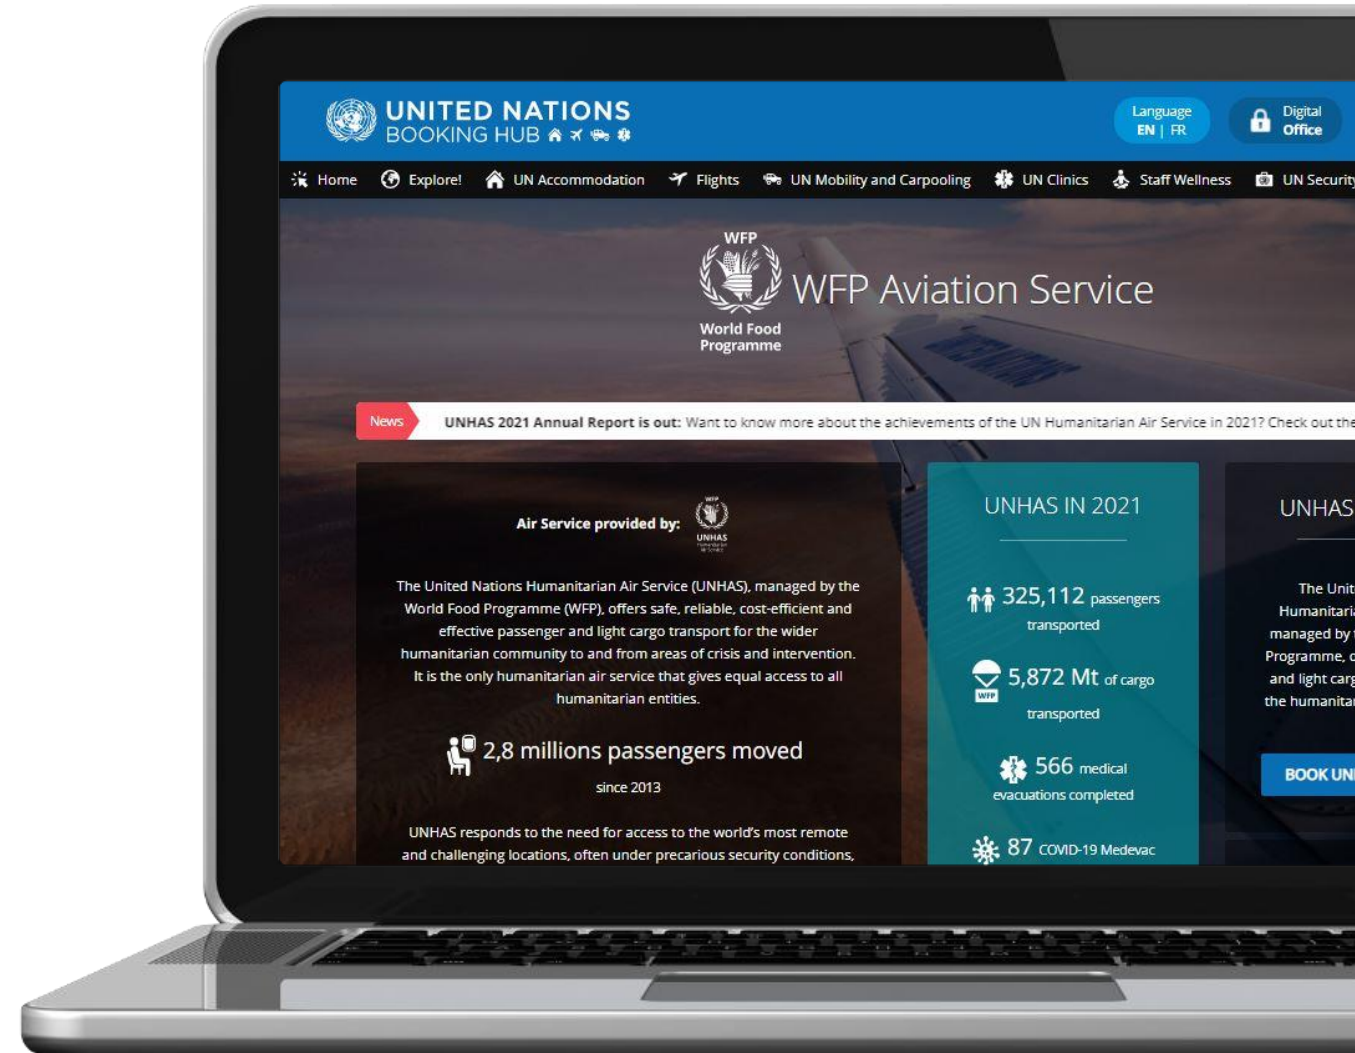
UNITED NATIONS
BOOKING HUB

Language
EN | FR

Digital
Office

Home Explore! UN Accommodation Flights UN Mobility and Carpooling UN Clinics Staff Wellness UN Security

WFP
World Food Programme

WFP Aviation Service

News UNHAS 2021 Annual Report is out: Want to know more about the achievements of the UN Humanitarian Air Service in 2021? Check out the

Air Service provided by: WFP UNHAS

The United Nations Humanitarian Air Service (UNHAS), managed by the World Food Programme (WFP), offers safe, reliable, cost-efficient and effective passenger and light cargo transport for the wider humanitarian community to and from areas of crisis and intervention. It is the only humanitarian air service that gives equal access to all humanitarian entities.

2,8 millions passengers moved
since 2013

UNHAS responds to the need for access to the world's most remote and challenging locations, often under precarious security conditions,

UNHAS IN 2021

325,112 passengers transported

WFP 5,872 Mt of cargo transported

566 medical evacuations completed

87 COVID-19 Medevac

UNHAS

The Unit
Humanitari
managed by
Programme,
and light carg
the humanitar

BOOK UN